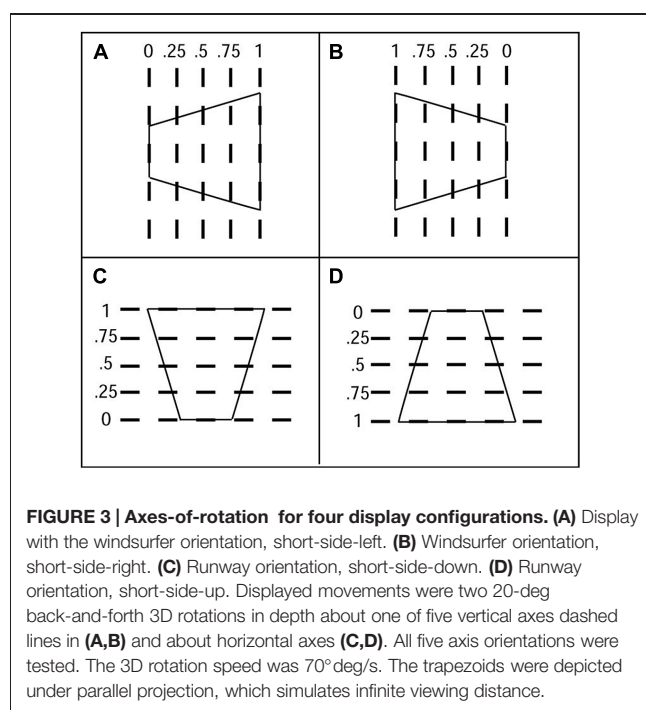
A
0 .25 .5 .75 1

B
1 .75 .5 .25 0

C
1
.75
.5
.25
0

D
0
.25
.5
.75
1

FIGURE 3 | Axes-of-rotation for four display configurations. (A) Display with the windsurfer orientation, short-side-left. (B) Windsurfer orientation, short-side-right. (C) Runway orientation, short-side-down. (D) Runway orientation, short-side-up. Displayed movements were two 20-deg back-and-forth 3D rotations in depth about one of five vertical axes dashed lines in (A,B) and about horizontal axes (C,D). All five axis orientations were tested. The 3D rotation speed was 70° deg/s. The trapezoids were depicted under parallel projection, which simulates infinite viewing distance.